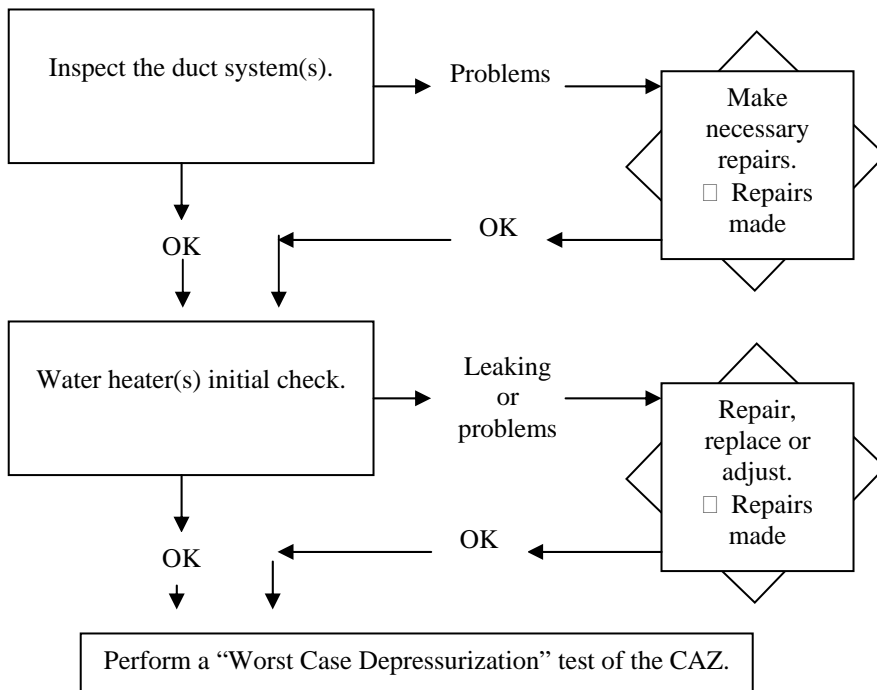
Inspect the duct system(s).

Problems

Make necessary repairs.
□ Repairs made

OK

OK

Water heater(s) initial check.

Leaking or problems

Repair, replace or adjust.
□ Repairs made

OK

OK

Perform a “Worst Case Depressurization” test of the CAZ.